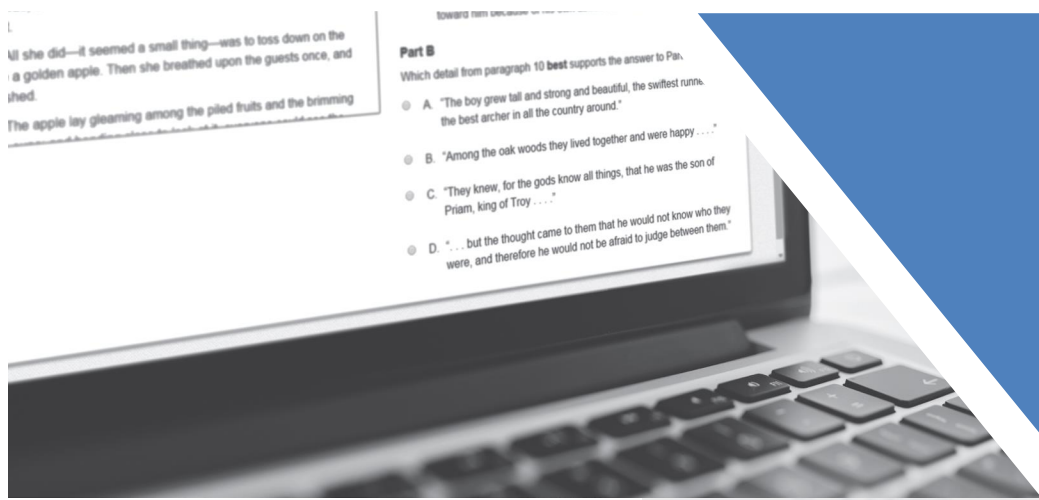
All she did—it seemed a small thing—was to toss down on the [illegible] a golden apple. Then she breathed upon the guests once, and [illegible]shed.

The apple lay gleaming among the piled fruits and the brimming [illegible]

toward him because of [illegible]

Part B

Which detail from paragraph 10 best supports the answer to Par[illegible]

A. "The boy grew tall and strong and beautiful, the swiftest runn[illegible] the best archer in all the country around."

B. "Among the oak woods they lived together and were happy . . . ."

C. "They knew, for the gods know all things, that he was the son of Priam, king of Troy . . . ."

D. ". . . but the thought came to them that he would not know who they were, and therefore he would not be afraid to judge between them."